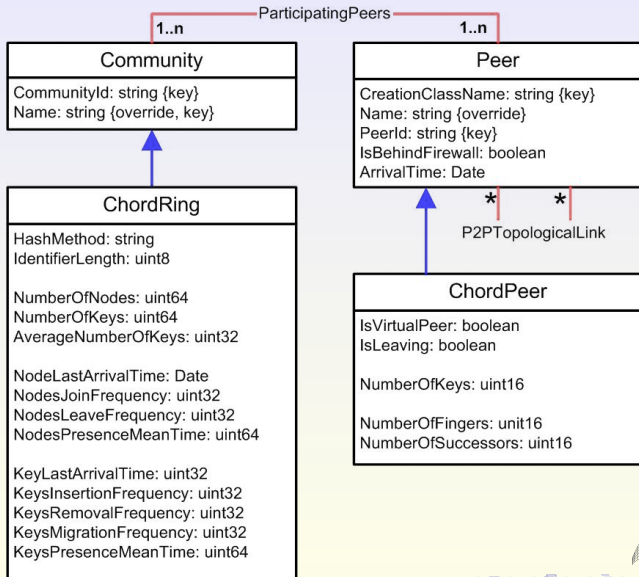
1..n
ParticipatingPeers
1..n

Community
CommunityId: string {key}
Name: string {override, key}

Peer
CreationClassName: string {key}
Name: string {override}
PeerId: string {key}
IsBehindFirewall: boolean
ArrivalTime: Date

*
*
P2PTopologicalLink

ChordRing
HashMethod: string
IdentifierLength: uint8

NumberOfNodes: uint64
NumberOfKeys: uint64
AverageNumberOfKeys: uint32

NodeLastArrivalTime: Date
NodesJoinFrequency: uint32
NodesLeaveFrequency: uint32
NodesPresenceMeanTime: uint64

KeyLastArrivalTime: uint32
KeysInsertionFrequency: uint32
KeysRemovalFrequency: uint32
KeysMigrationFrequency: uint32
KeysPresenceMeanTime: uint64

ChordPeer
IsVirtualPeer: boolean
IsLeaving: boolean

NumberOfKeys: uint16

NumberOfFingers: uint16
NumberOfSuccessors: uint16